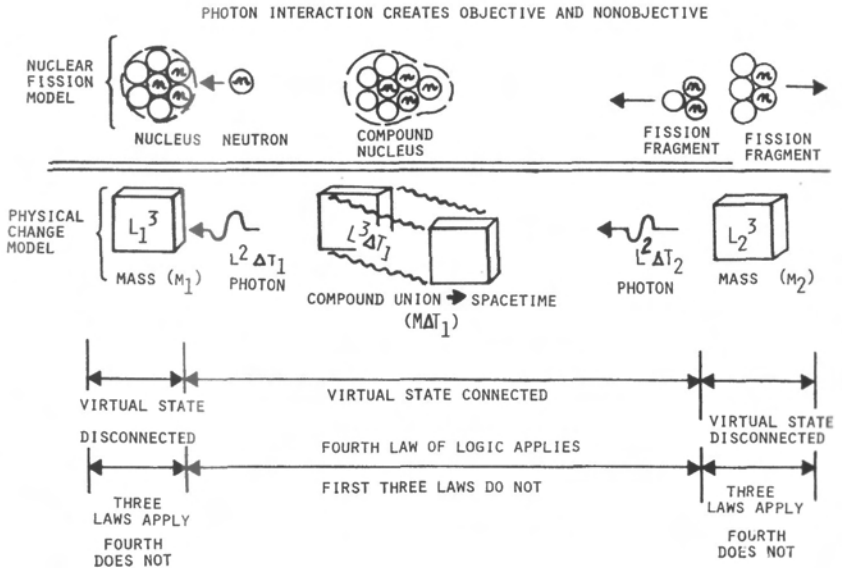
PHOTON INTERACTION CREATES OBJECTIVE AND NONOBJECTIVE

NUCLEAR FISSION MODEL

NUCLEUS NEUTRON

COMPOUND NUCLEUS

FISSION FRAGMENT

FISSION FRAGMENT

PHYSICAL CHANGE MODEL

$L_1^3$

MASS ($M_1$)

$L^2 \Delta T_1$ PHOTON

$L^3 \Delta T_1$

COMPOUND UNION → SPACETIME ($M\Delta T_1$)

$L^2 \Delta T_2$ PHOTON

$L_2^3$

MASS ($M_2$)

VIRTUAL STATE DISCONNECTED

VIRTUAL STATE CONNECTED

VIRTUAL STATE DISCONNECTED

FOURTH LAW OF LOGIC APPLIES

FIRST THREE LAWS DO NOT

THREE LAWS APPLY FOURTH DOES NOT

THREE LAWS APPLY FOURTH DOES NOT